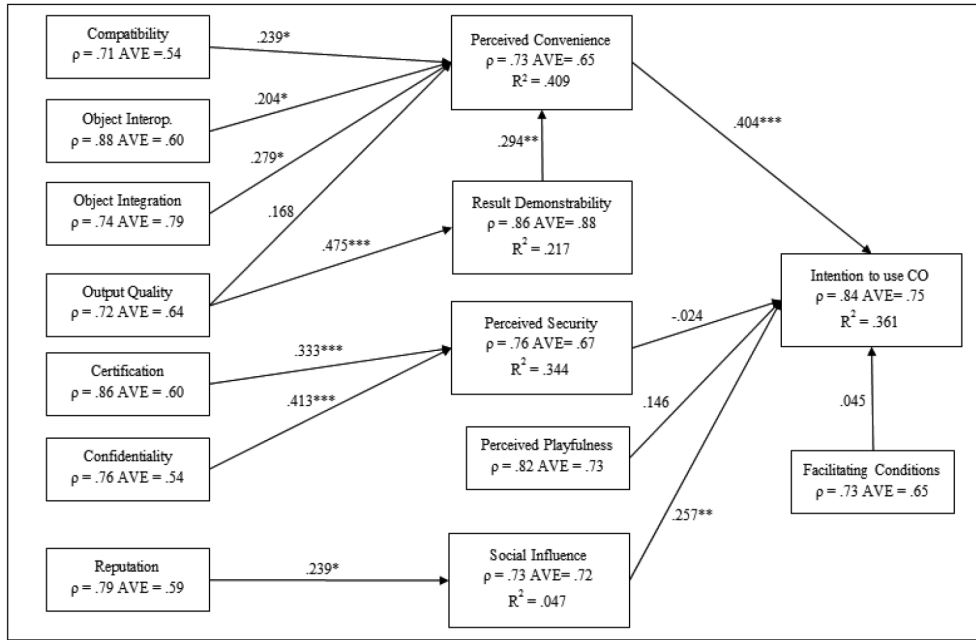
Compatibility
ρ = .71 AVE = .54

.239*

Perceived Convenience
ρ = .73 AVE= .65
$R^2$ = .409

Object Interop.
ρ = .88 AVE = .60

.204*

.294**

.404***

.279*

Object Integration
ρ = .74 AVE = .79

Result Demonstrability
ρ = .86 AVE= .88
$R^2$ = .217

.168

.475***

Intention to use CO
ρ = .84 AVE= .75
$R^2$ = .361

Output Quality
ρ = .72 AVE = .64

Perceived Security
ρ = .76 AVE= .67
$R^2$ = .344

-.024

Certification
ρ = .86 AVE = .60

.333***

.413***

.146

.045

Perceived Playfulness
ρ = .82 AVE = .73

Confidentiality
ρ = .76 AVE = .54

Facilitating Conditions
ρ = .73 AVE = .65

.257**

Reputation
ρ = .79 AVE = .59

.239*

Social Influence
ρ = .73 AVE= .72
$R^2$ = .047